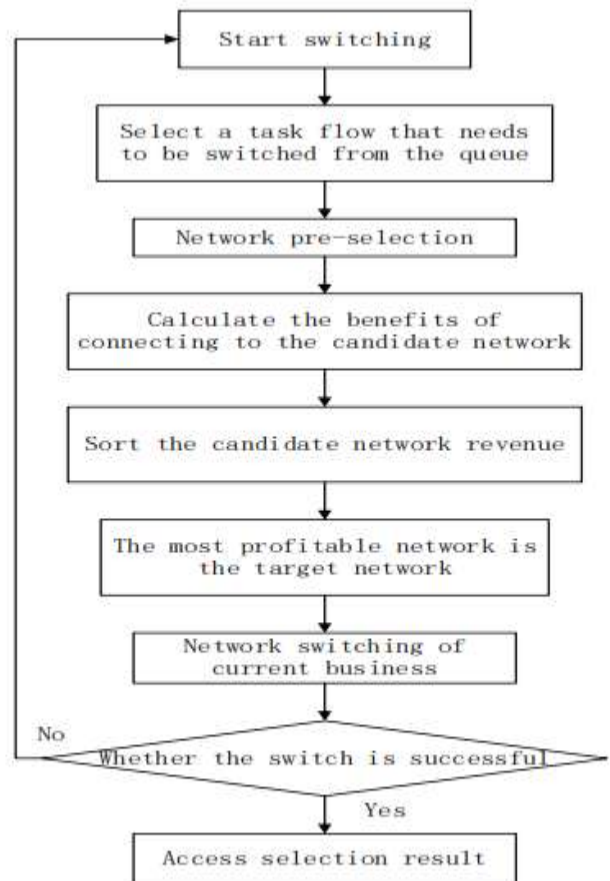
Start switching

Select a task flow that needs to be switched from the queue

Network pre-selection

Calculate the benefits of connecting to the candidate network

Sort the candidate network revenue

The most profitable network is the target network

Network switching of current business

No

Whether the switch is successful

Yes

Access selection result